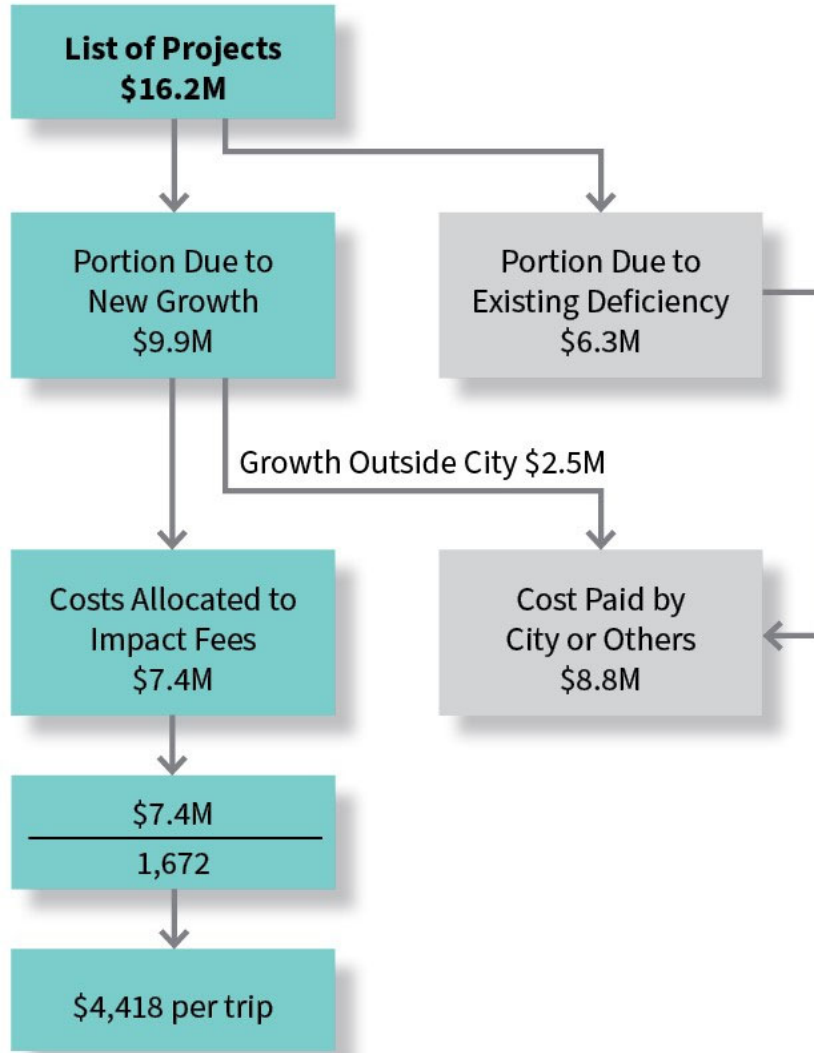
**List of Projects**
**\$16.2M**

Portion Due to New Growth
\$9.9M

Portion Due to Existing Deficiency
\$6.3M

Growth Outside City \$2.5M

Costs Allocated to Impact Fees
\$7.4M

Cost Paid by City or Others
\$8.8M

$\frac{\$7.4M}{1{,}672}$

\$4,418 per trip